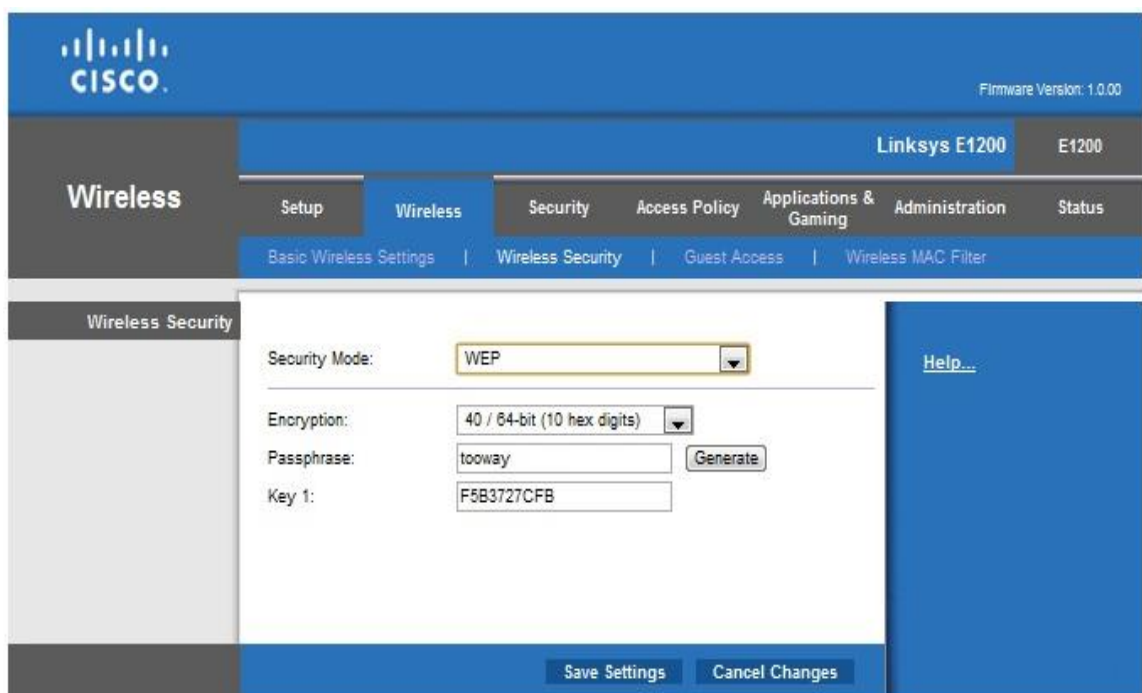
cisco.

Firmware Version: 1.0.00

Linksys E1200 | E1200

Wireless

Setup | Wireless | Security | Access Policy | Applications & Gaming | Administration | Status

Basic Wireless Settings | Wireless Security | Guest Access | Wireless MAC Filter

Wireless Security

Security Mode: WEP

Encryption: 40 / 64-bit (10 hex digits)

Passphrase: tooway Generate

Key 1: F5B3727CFB

Help...

Save Settings Cancel Changes